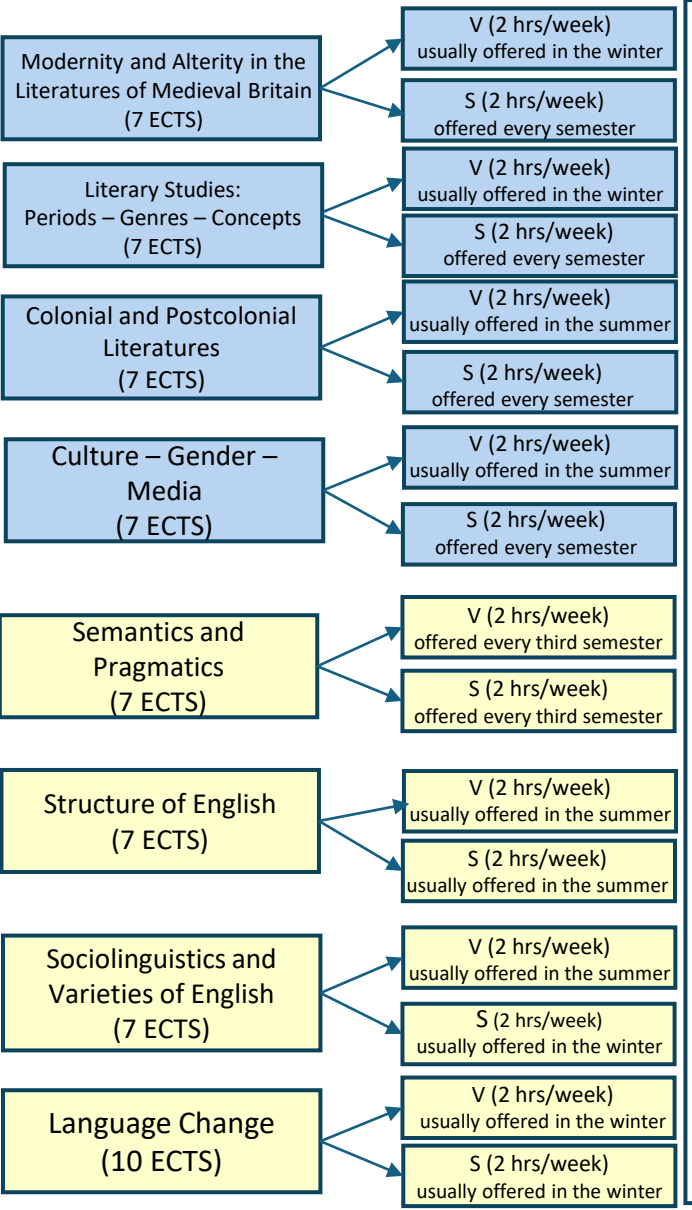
Modernity and Alterity in the Literatures of Medieval Britain (7 ECTS)

V (2 hrs/week) usually offered in the winter

S (2 hrs/week) offered every semester

Literary Studies: Periods – Genres – Concepts (7 ECTS)

V (2 hrs/week) usually offered in the winter

S (2 hrs/week) offered every semester

Colonial and Postcolonial Literatures (7 ECTS)

V (2 hrs/week) usually offered in the summer

S (2 hrs/week) offered every semester

Culture – Gender – Media (7 ECTS)

V (2 hrs/week) usually offered in the summer

S (2 hrs/week) offered every semester

Semantics and Pragmatics (7 ECTS)

V (2 hrs/week) offered every third semester

S (2 hrs/week) offered every third semester

Structure of English (7 ECTS)

V (2 hrs/week) usually offered in the summer

S (2 hrs/week) usually offered in the summer

Sociolinguistics and Varieties of English (7 ECTS)

V (2 hrs/week) usually offered in the summer

S (2 hrs/week) usually offered in the winter

Language Change (10 ECTS)

V (2 hrs/week) usually offered in the winter

S (2 hrs/week) usually offered in the winter